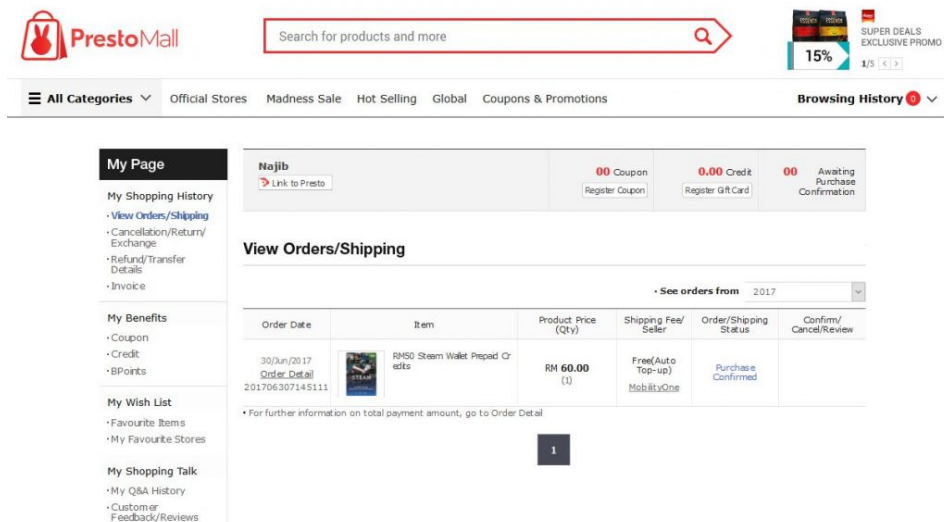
PrestoMall

Search for products and more

15%

SUPER DEALS
EXCLUSIVE PROMO

1/5

All Categories

Official Stores Madness Sale Hot Selling Global Coupons & Promotions

Browsing History 0

My Page

My Shopping History
· View Orders/Shipping
· Cancellation/Return/Exchange
· Refund/Transfer Details
· Invoice

My Benefits
· Coupon
· Credit
· BPoints

My Wish List
· Favourite Items
· My Favourite Stores

My Shopping Talk
· My Q&A History
· Customer Feedback/Reviews

Najib
Link to Presto

00 Coupon
Register Coupon

0.00 Credit
Register Gift Card

00 Awaiting Purchase Confirmation

View Orders/Shipping

· See orders from 2017

| Order Date | Item | Product Price (Qty) | Shipping Fee/ Seller | Order/Shipping Status | Confirm/ Cancel/Review |
|---|---|---|---|---|---|
| 30/Jun/2017 Order Detail 201706307145111 | RM50 Steam Wallet Prepaid Credits | RM 60.00 (1) | Free(Auto Top-up) MobilityOne | Purchase Confirmed | |

· For further information on total payment amount, go to Order Detail

1